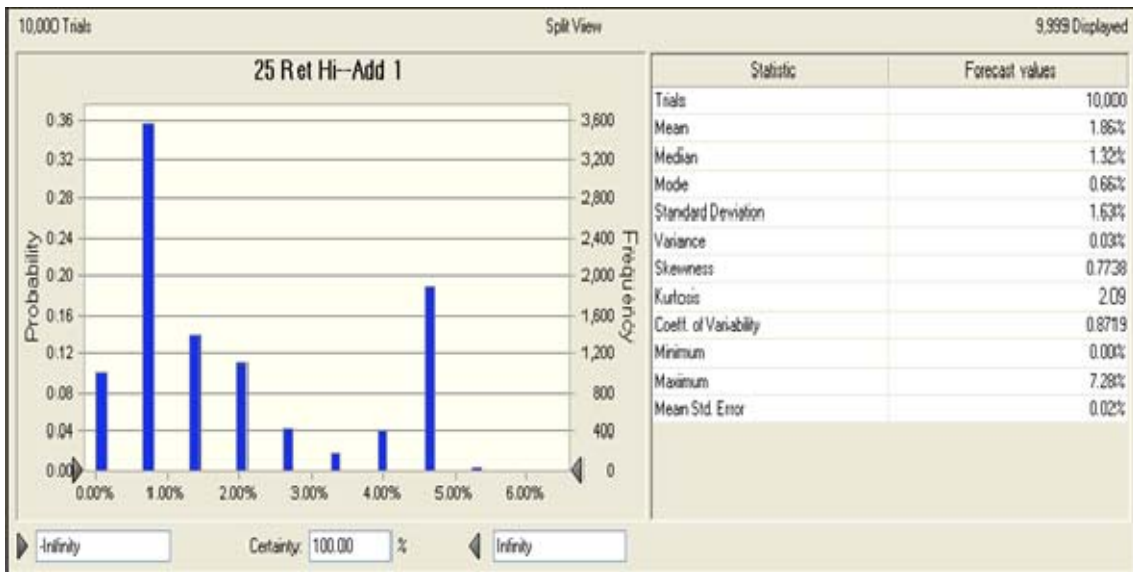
10,000 Trials

Split View

9,999 Displayed

25 Ret Hi--Add 1

Probability

0.36
0.32
0.28
0.24
0.20
0.16
0.12
0.08
0.04
0.00

Frequency

3,600
3,200
2,800
2,400
2,000
1,600
1,200
800
400
0

0.00% 1.00% 2.00% 3.00% 4.00% 5.00% 6.00%

| Statistic | Forecast values |
|---|---|
| Trials | 10,000 |
| Mean | 1.86% |
| Median | 1.32% |
| Mode | 0.66% |
| Standard Deviation | 1.63% |
| Variance | 0.03% |
| Skewness | 0.7738 |
| Kurtosis | 2.09 |
| Coeff. of Variability | 0.8719 |
| Minimum | 0.00% |
| Maximum | 7.28% |
| Mean Std. Error | 0.02% |

-Infinity

Certainty: 100.00 %

Infinity